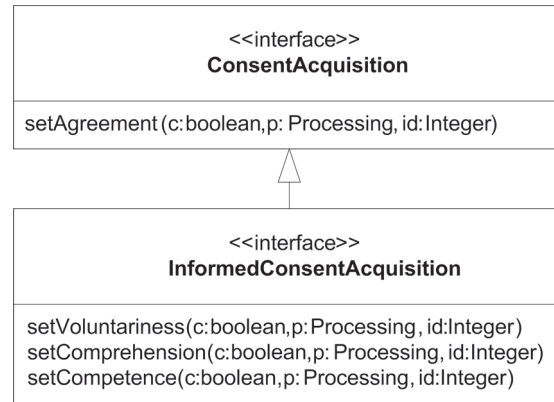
<<interface>>
**ConsentAcquisition**

setAgreement (c:boolean,p: Processing, id:Integer)

<<interface>>
**InformedConsentAcquisition**

setVoluntariness(c:boolean,p:Processing, id:Integer)
setComprehension(c:boolean,p: Processing, id:Integer)
setCompetence(c:boolean,p: Processing, id:Integer)